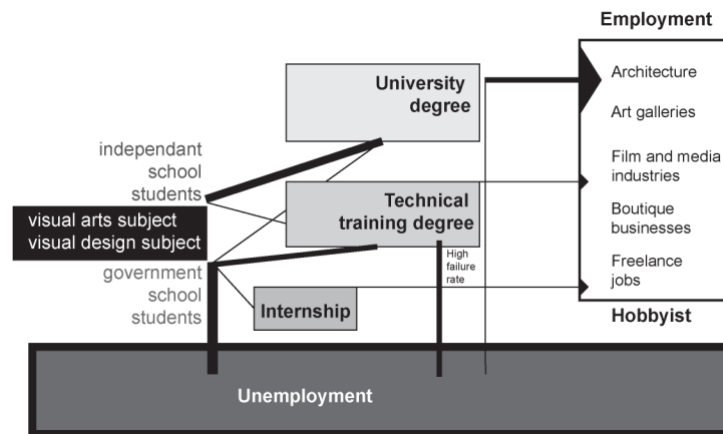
Employment

University degree

Architecture

Art galleries

independant school students

Film and media industries

Technical training degree

visual arts subject
visual design subject

Boutique businesses

High failure rate

government school students

Freelance jobs

Internship

Hobbyist

Unemployment